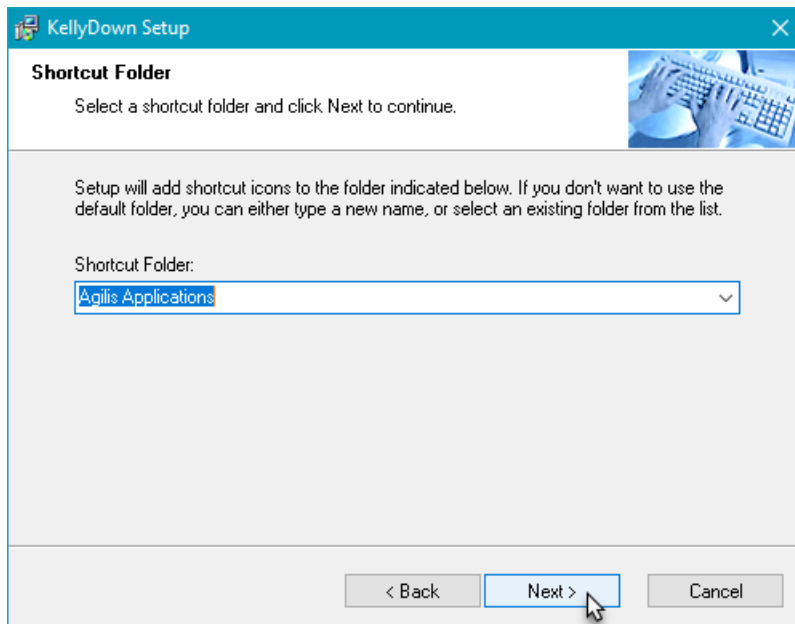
KellyDown Setup

Shortcut Folder

Select a shortcut folder and click Next to continue.

Setup will add shortcut icons to the folder indicated below. If you don't want to use the default folder, you can either type a new name, or select an existing folder from the list.

Shortcut Folder:

Agilis Applications

< Back

Next >

Cancel